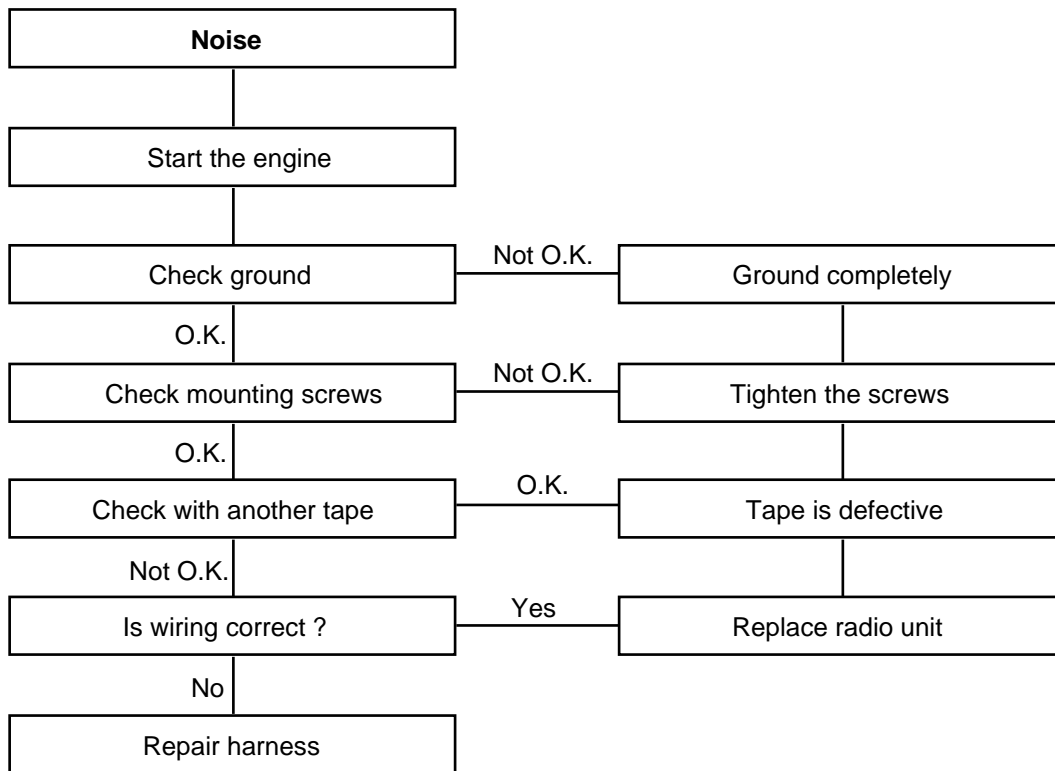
**Noise**

Start the engine

Check ground

Not O.K.

Ground completely

O.K.

Check mounting screws

Not O.K.

Tighten the screws

O.K.

Check with another tape

O.K.

Tape is defective

Not O.K.

Is wiring correct ?

Yes

Replace radio unit

No

Repair harness